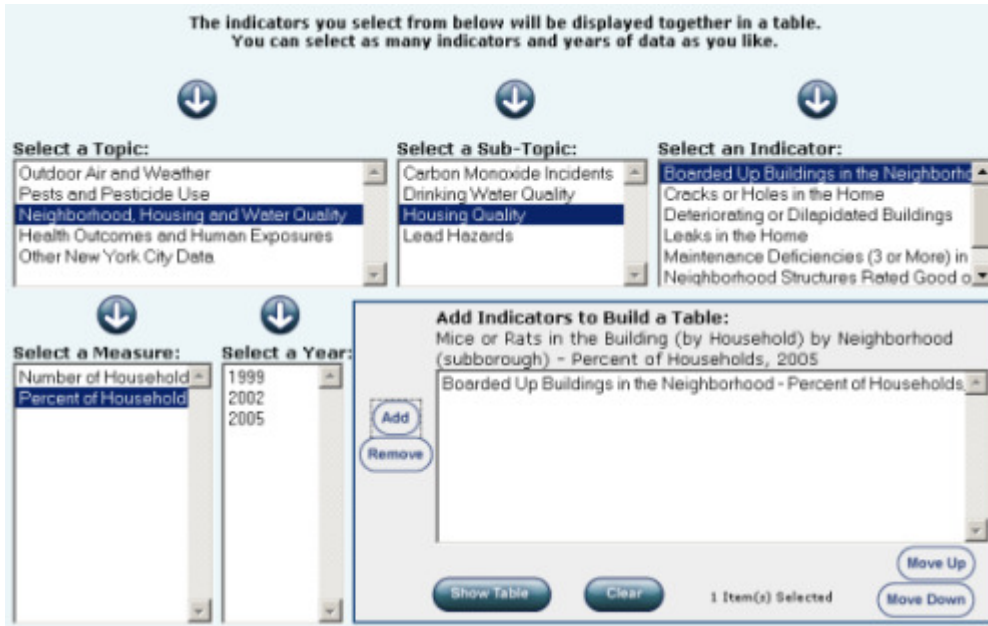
The indicators you select from below will be displayed together in a table.
You can select as many indicators and years of data as you like.

Select a Topic:
Outdoor Air and Weather
Pests and Pesticide Use
Neighborhood, Housing and Water Quality
Health Outcomes and Human Exposures
Other New York City Data

Select a Sub-Topic:
Carbon Monoxide Incidents
Drinking Water Quality
Housing Quality
Lead Hazards

Select an Indicator:
Boarded Up Buildings in the Neighborho
Cracks or Holes in the Home
Deteriorating or Dilapidated Buildings
Leaks in the Home
Maintenance Deficiencies (3 or More) in
Neighborhood Structures Rated Good o

Select a Measure:
Number of Household
Percent of Household

Select a Year:
1999
2002
2005

Add Indicators to Build a Table:
Mice or Rats in the Building (by Household) by Neighborhood (subborough) - Percent of Households, 2005
Boarded Up Buildings in the Neighborhood - Percent of Households

Add
Remove
Move Up
Move Down
Show Table
Clear
1 Item(s) Selected